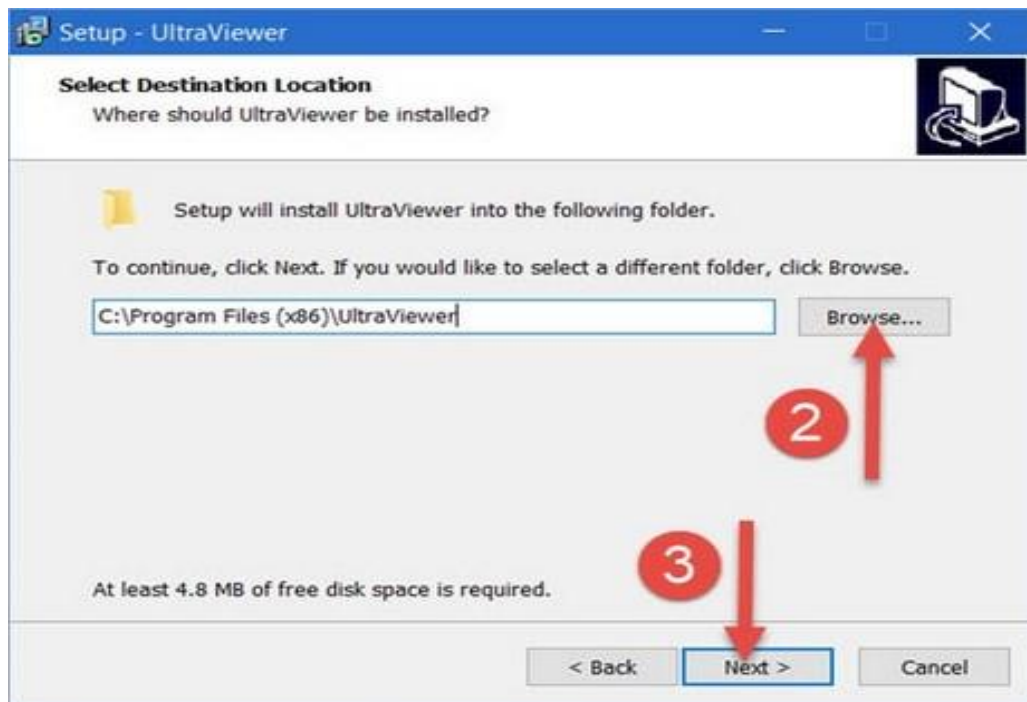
Setup - UltraViewer

Select Destination Location
Where should UltraViewer be installed?

Setup will install UltraViewer into the following folder.

To continue, click Next. If you would like to select a different folder, click Browse.

C:\Program Files (x86)\UltraViewer

Browse...

2

3

At least 4.8 MB of free disk space is required.

< Back

Next >

Cancel